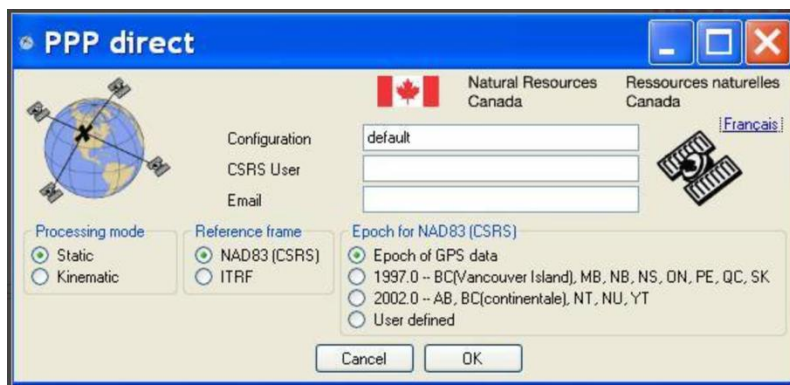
PPP direct

Natural Resources Canada

Ressources naturelles Canada

Français

Configuration default

CSRS User

Email

Processing mode
Static
Kinematic

Reference frame
NAD83 (CSRS)
ITRF

Epoch for NAD83 (CSRS)
Epoch of GPS data
1997.0 -- BC(Vancouver Island), MB, NB, NS, ON, PE, QC, SK
2002.0 -- AB, BC(continentale), NT, NU, YT
User defined

Cancel OK